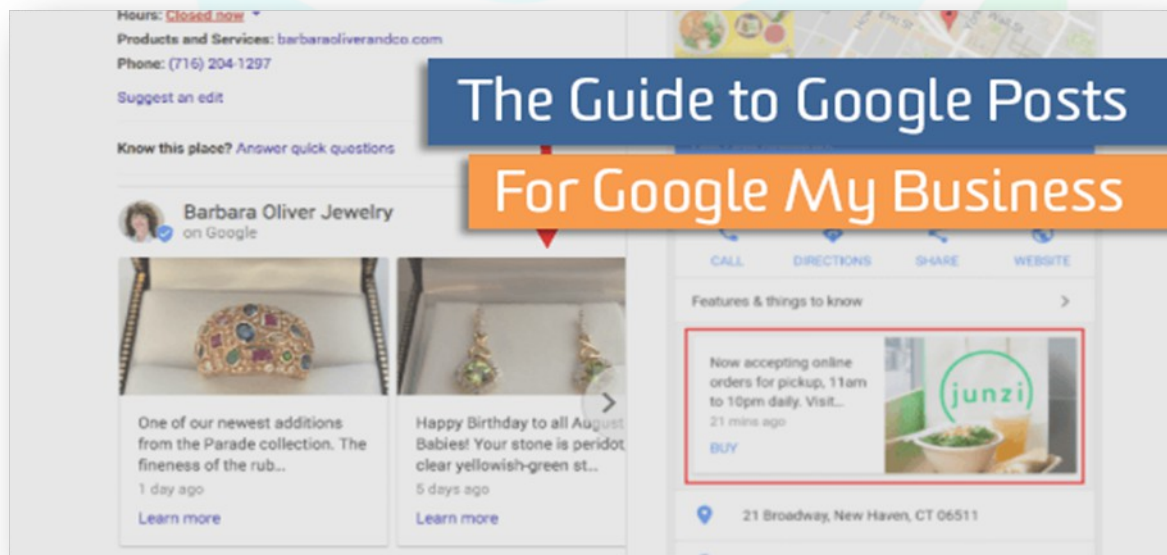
Hours: Closed now

Products and Services: barbaraoliverandco.com

Phone: (716) 204-1297

Suggest an edit

Know this place? Answer quick questions

The Guide to Google Posts

For Google My Business

Barbara Oliver Jewelry
on Google

One of our newest additions from the Parade collection. The fineness of the rub...
1 day ago
Learn more

Happy Birthday to all August Babies! Your stone is peridot clear yellowish-green st...
5 days ago
Learn more

CALL DIRECTIONS SHARE WEBSITE

Features & things to know

Now accepting online orders for pickup, 11am to 10pm daily. Visit...
21 mins ago
BUY

junzi

21 Broadway, New Haven, CT 06511